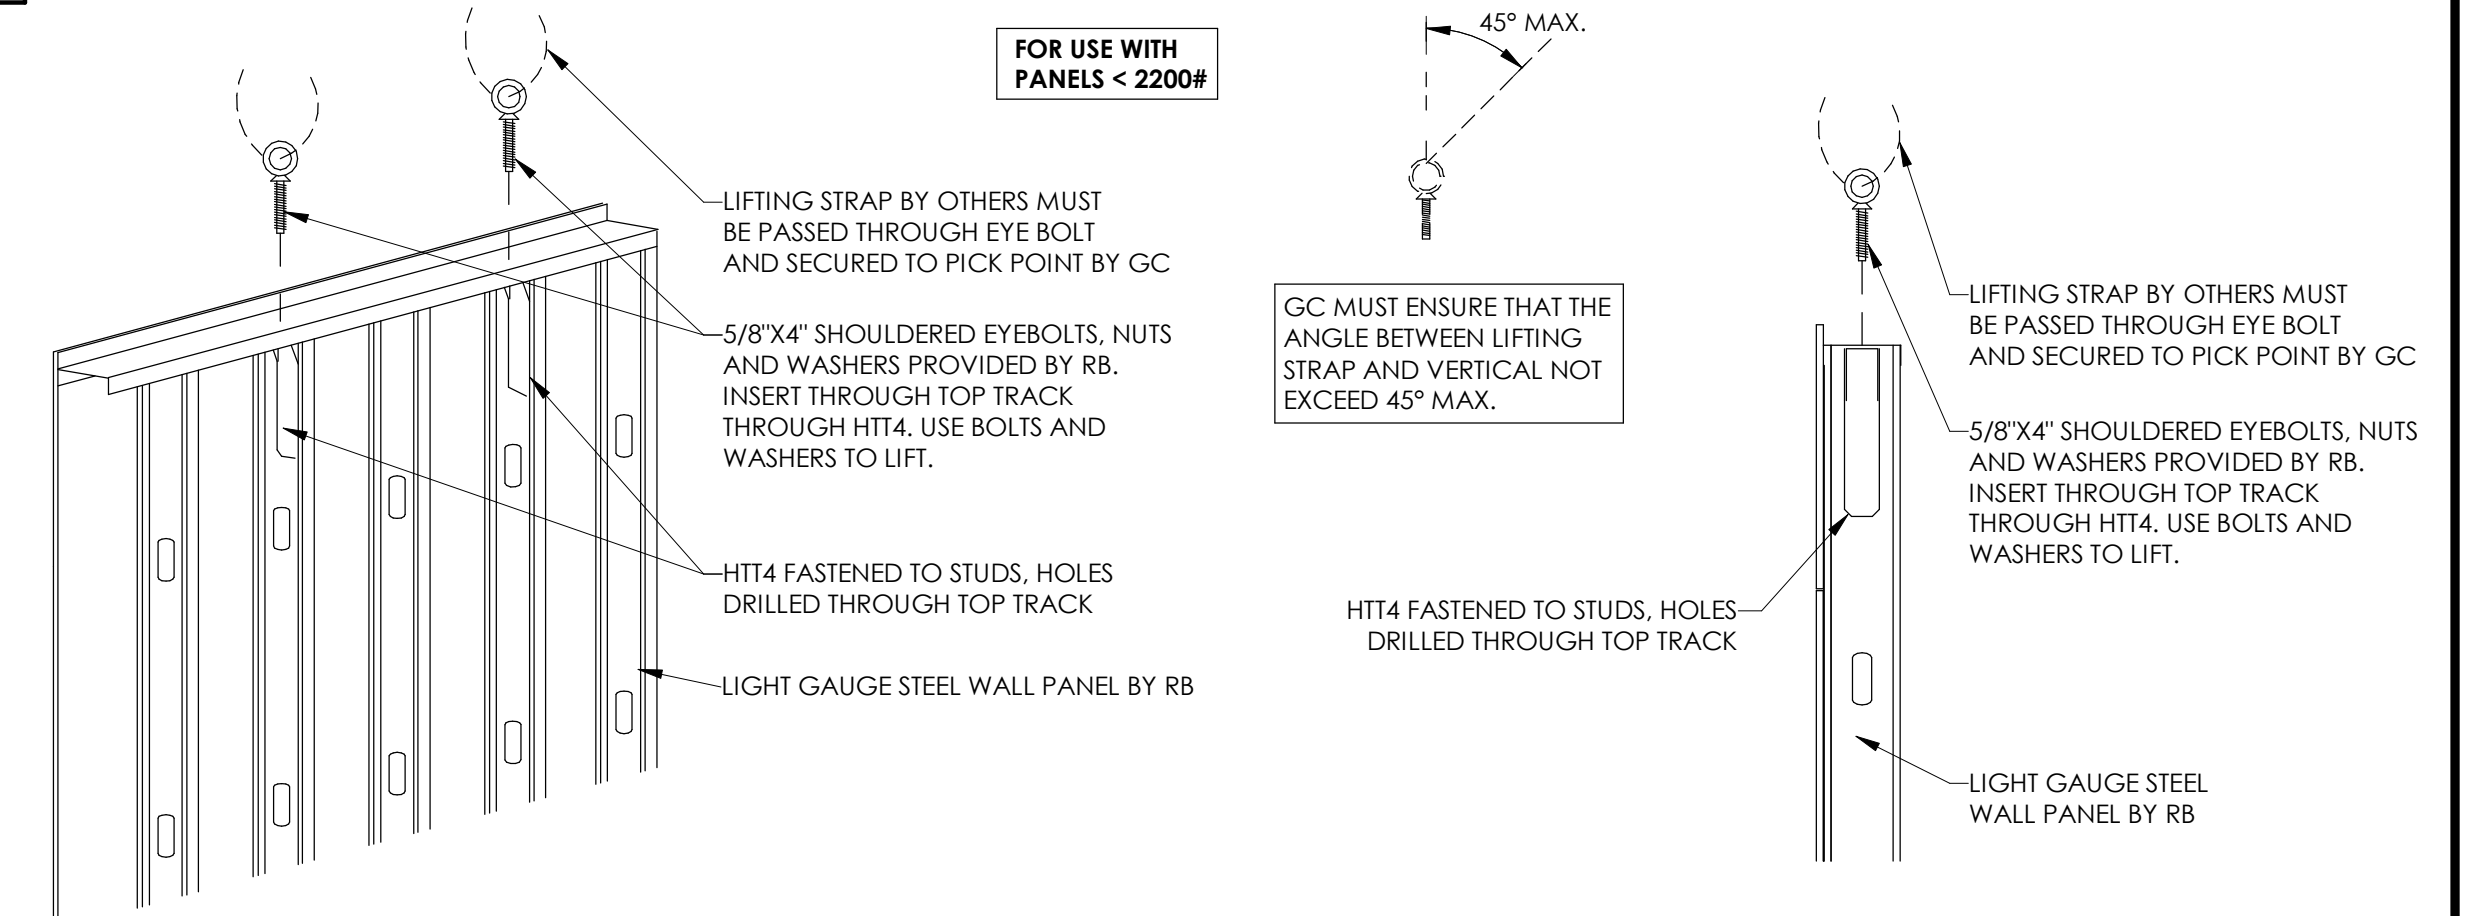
FOR USE WITH PANELS < 2200#

LIFTING STRAP BY OTHERS MUST BE PASSED THROUGH EYE BOLT AND SECURED TO PICK POINT BY GC

5/8"X4" SHOULDERED EYEBOLTS, NUTS AND WASHERS PROVIDED BY RB. INSERT THROUGH TOP TRACK THROUGH HTT4. USE BOLTS AND WASHERS TO LIFT.

HTT4 FASTENED TO STUDS, HOLES DRILLED THROUGH TOP TRACK

LIGHT GAUGE STEEL WALL PANEL BY RB

45° MAX.

GC MUST ENSURE THAT THE ANGLE BETWEEN LIFTING STRAP AND VERTICAL NOT EXCEED 45° MAX.

LIFTING STRAP BY OTHERS MUST BE PASSED THROUGH EYE BOLT AND SECURED TO PICK POINT BY GC

5/8"X4" SHOULDERED EYEBOLTS, NUTS AND WASHERS PROVIDED BY RB. INSERT THROUGH TOP TRACK THROUGH HTT4. USE BOLTS AND WASHERS TO LIFT.

HTT4 FASTENED TO STUDS, HOLES DRILLED THROUGH TOP TRACK

LIGHT GAUGE STEEL WALL PANEL BY RB